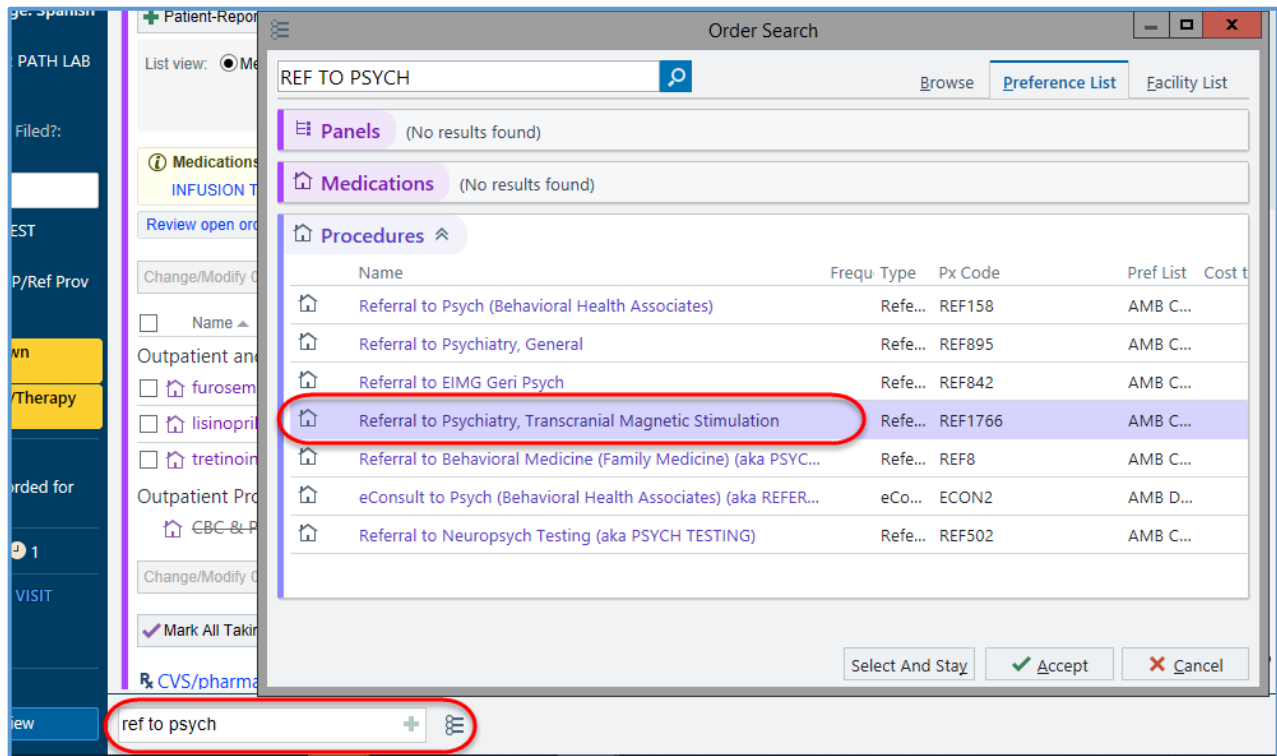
ge: Spanish
PATH LAB
Filed?:
EST
P/Ref Prov
wn
/Therapy
orded for
1
VISIT
iew

Patient-Repor
List view: Me
Medications
INFUSION T
Review open ord
Change/Modify
Name
Outpatient and
furosem
lisinopril
tretinoin
Outpatient Pro
CBC & P
Change/Modify
Mark All Takin
CVS/pharma

Order Search

REF TO PSYCH

Browse | Preference List | Facility List

Panels (No results found)

Medications (No results found)

Procedures

| Name | Frequ | Type | Px Code | Pref List | Cost t |
|---|---|---|---|---|---|
| Referral to Psych (Behavioral Health Associates) | | Refe... | REF158 | AMB C... | |
| Referral to Psychiatry, General | | Refe... | REF895 | AMB C... | |
| Referral to EIMG Geri Psych | | Refe... | REF842 | AMB C... | |
| Referral to Psychiatry, Transcranial Magnetic Stimulation | | Refe... | REF1766 | AMB C... | |
| Referral to Behavioral Medicine (Family Medicine) (aka PSYC... | | Refe... | REF8 | AMB C... | |
| eConsult to Psych (Behavioral Health Associates) (aka REFER... | | eCo... | ECON2 | AMB D... | |
| Referral to Neuropsych Testing (aka PSYCH TESTING) | | Refe... | REF502 | AMB C... | |

Select And Stay | Accept | Cancel

ref to psych